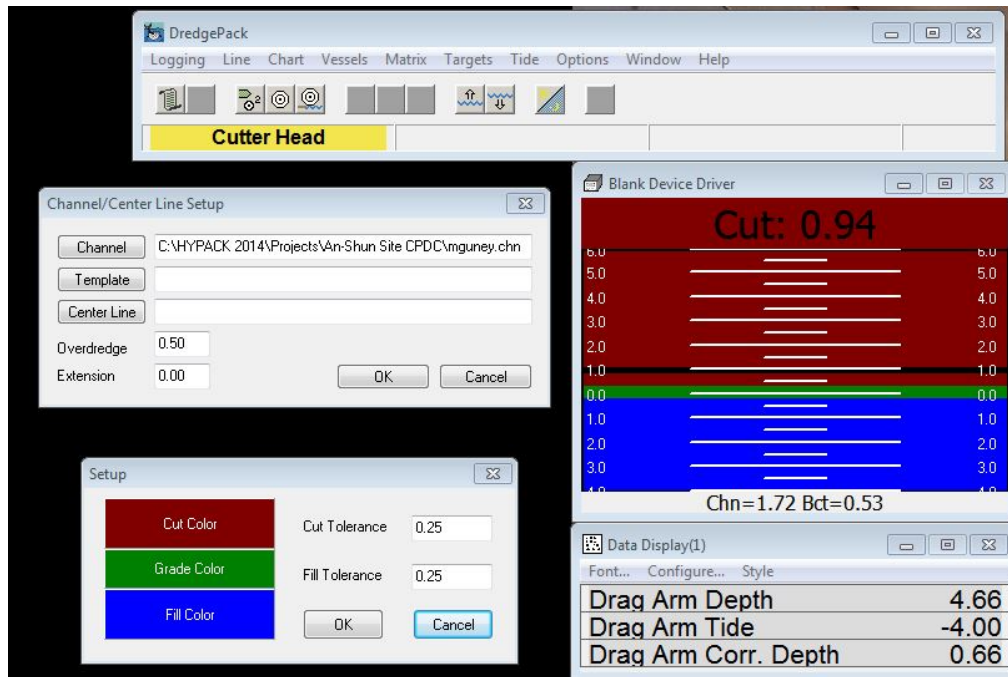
DredgePack

Logging Line Chart Vessels Matrix Targets Tide Options Window Help

Cutter Head

Channel/Center Line Setup

Channel C:\HYPACK 2014\Projects\An-Shun Site CPDC\mguney.chn

Template

Center Line

Overdredge 0.50

Extension 0.00

OK Cancel

Setup

Cut Color

Grade Color

Fill Color

Cut Tolerance 0.25

Fill Tolerance 0.25

OK Cancel

Blank Device Driver

Cut: 0.94

| | |
|---|---|
| 6.0 | 6.0 |
| 5.0 | 5.0 |
| 4.0 | 4.0 |
| 3.0 | 3.0 |
| 2.0 | 2.0 |
| 1.0 | 1.0 |
| 0.0 | 0.0 |
| 1.0 | 1.0 |
| 2.0 | 2.0 |
| 3.0 | 3.0 |
| 4.0 | 4.0 |

Chn=1.72 Bct=0.53

Data Display(1)

Font... Configure... Style

| | |
|---|---|
| Drag Arm Depth | 4.66 |
| Drag Arm Tide | -4.00 |
| Drag Arm Corr. Depth | 0.66 |